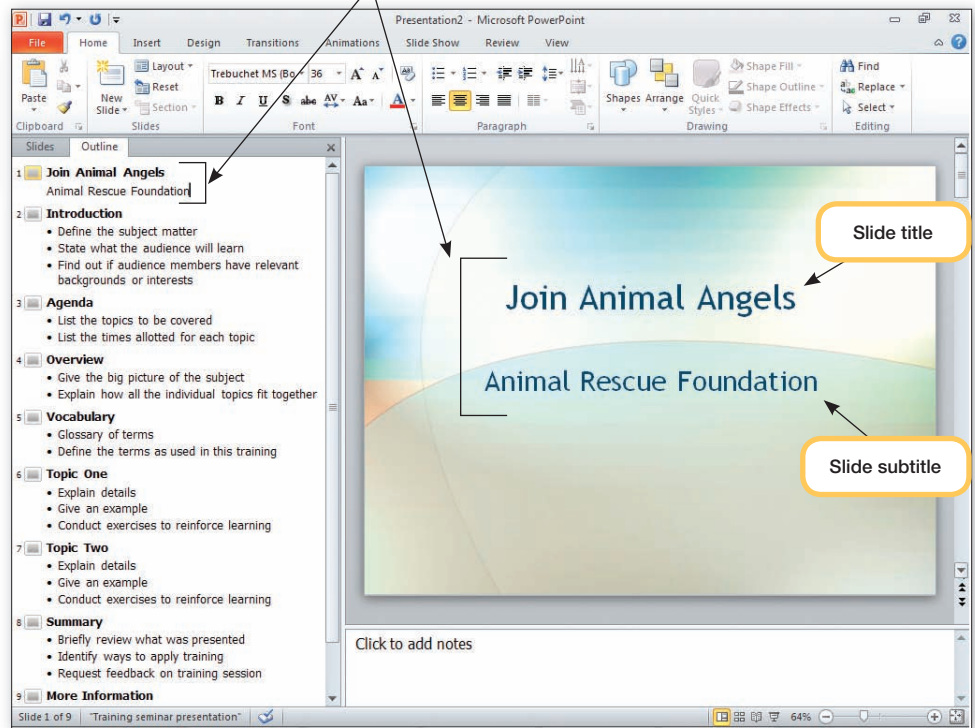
Presentation2 - Microsoft PowerPoint

File Home Insert Design Transitions Animations Slide Show Review View

Paste
New Slide
Layout
Reset
Section
Clipboard Slides
Trebuchet MS (Bo 36
B I U S abc AV Aa A
Font
Paragraph
Shapes Arrange Quick Styles
Shape Fill
Shape Outline
Shape Effects
Drawing
Find
Replace
Select
Editing

Slides Outline

1 Join Animal Angels
Animal Rescue Foundation
2 Introduction
• Define the subject matter
• State what the audience will learn
• Find out if audience members have relevant backgrounds or interests
3 Agenda
• List the topics to be covered
• List the times allotted for each topic
4 Overview
• Give the big picture of the subject
• Explain how all the individual topics fit together
5 Vocabulary
• Glossary of terms
• Define the terms as used in this training
6 Topic One
• Explain details
• Give an example
• Conduct exercises to reinforce learning
7 Topic Two
• Explain details
• Give an example
• Conduct exercises to reinforce learning
8 Summary
• Briefly review what was presented
• Identify ways to apply training
• Request feedback on training session
9 More Information

Join Animal Angels
Animal Rescue Foundation

Slide title
Slide subtitle

Click to add notes

Slide 1 of 9 "Training seminar presentation" 64%